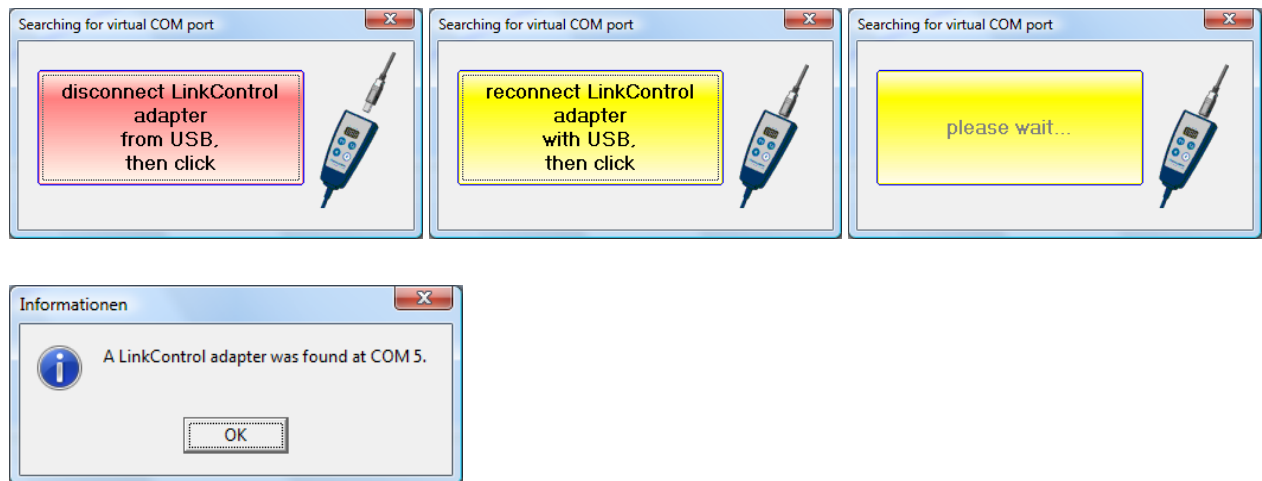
Searching for virtual COM port

disconnect LinkControl adapter from USB, then click

Searching for virtual COM port

reconnect LinkControl adapter with USB, then click

Searching for virtual COM port

please wait...

Informationen

A LinkControl adapter was found at COM 5.

OK